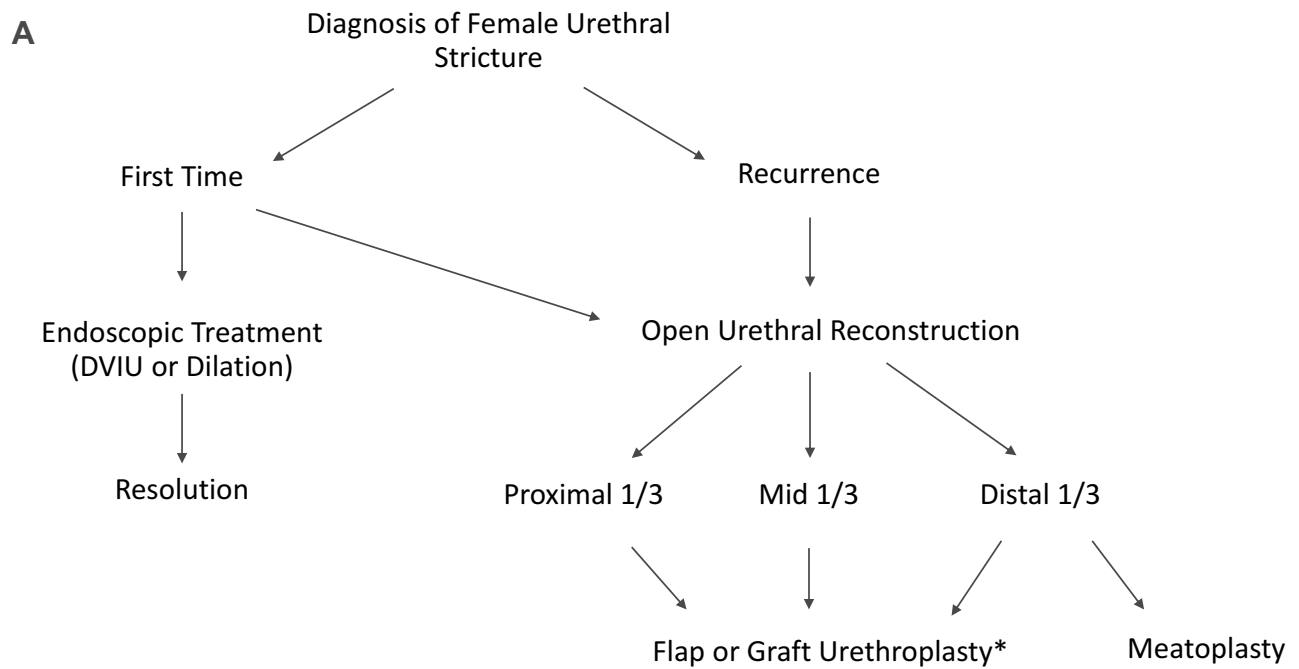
A

Diagnosis of Female Urethral Stricture

First Time

Recurrence

Endoscopic Treatment (DVIU or Dilation)

Open Urethral Reconstruction

Resolution

Proximal 1/3

Mid 1/3

Distal 1/3

Flap or Graft Urethroplasty*

Meatoplasty